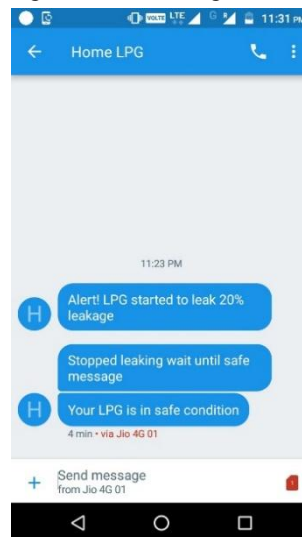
VOLTE LTE G 11:31 PM

Home LPG

11:23 PM

H Alert! LPG started to leak 20% leakage

Stopped leaking wait until safe message

H Your LPG is in safe condition

4 min • via Jio 4G 01

+ Send message from Jio 4G 01